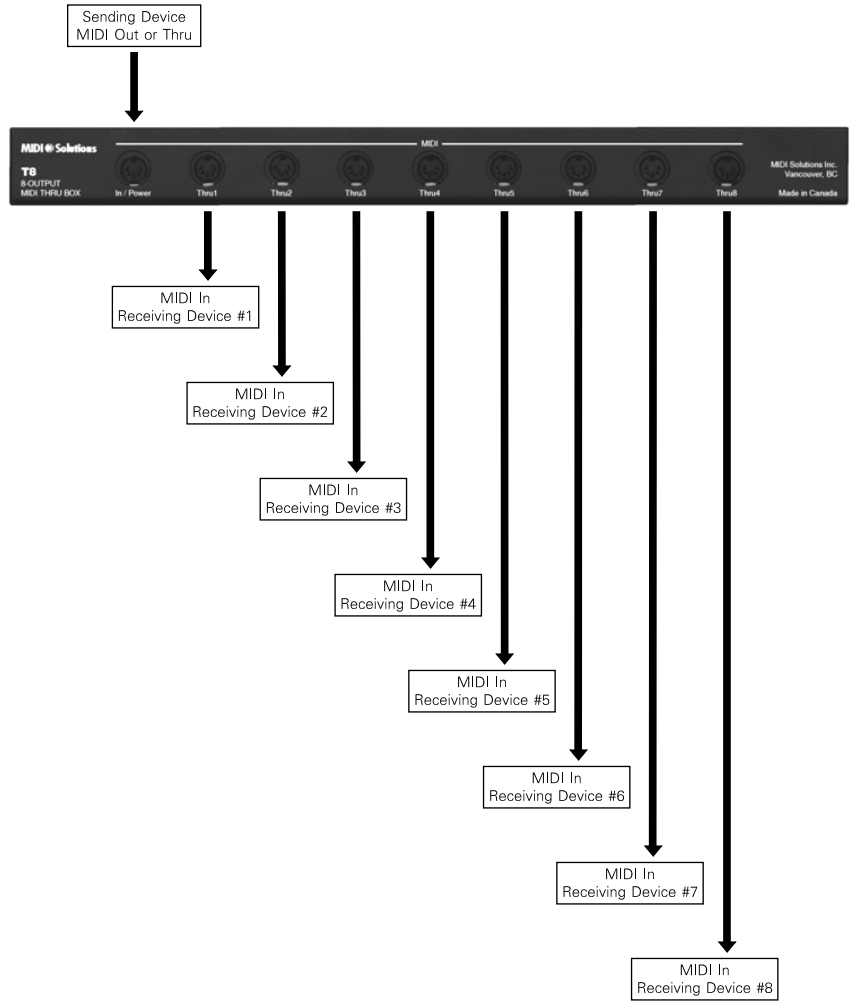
Sending Device
MIDI Out or Thru

MIDI Solutions

T8
8-OUTPUT
MIDI THRU BOX

MIDI

In / Power Thru1 Thru2 Thru3 Thru4 Thru5 Thru6 Thru7 Thru8

MIDI Solutions Inc.
Vancouver, BC

Made in Canada

MIDI In
Receiving Device #1

MIDI In
Receiving Device #2

MIDI In
Receiving Device #3

MIDI In
Receiving Device #4

MIDI In
Receiving Device #5

MIDI In
Receiving Device #6

MIDI In
Receiving Device #7

MIDI In
Receiving Device #8